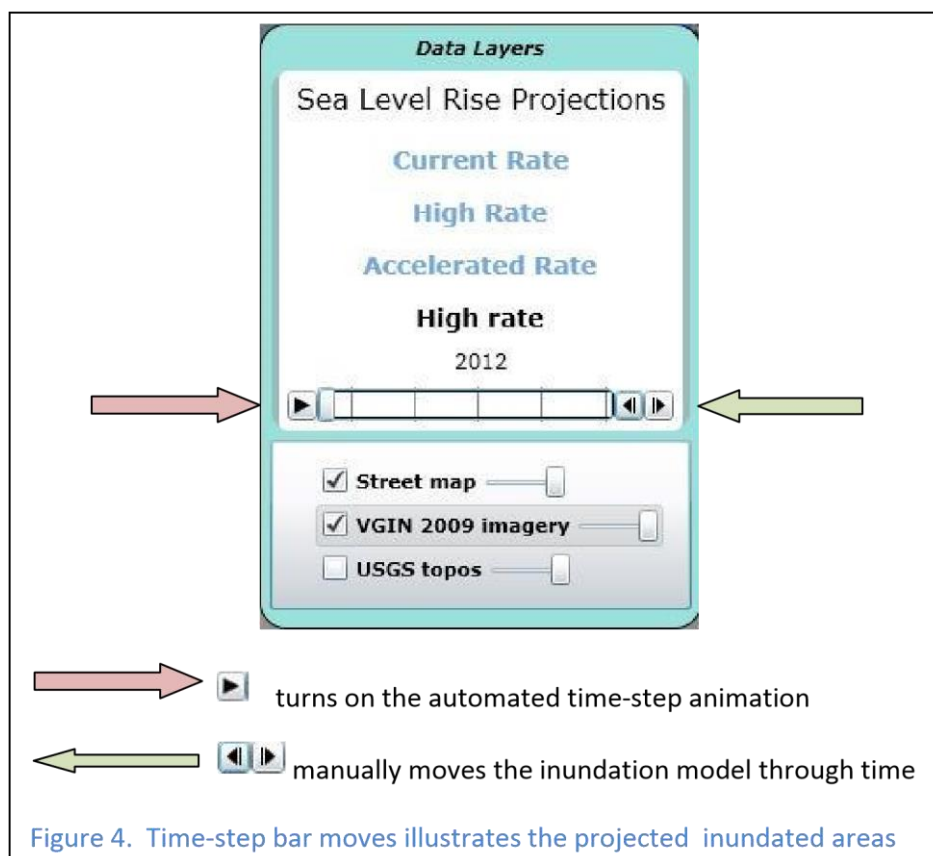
Data Layers

Sea Level Rise Projections

Current Rate

High Rate

Accelerated Rate

High rate

2012

Street map

VGIN 2009 imagery

USGS topos

turns on the automated time-step animation

manually moves the inundation model through time

Figure 4. Time-step bar moves illustrates the projected inundated areas